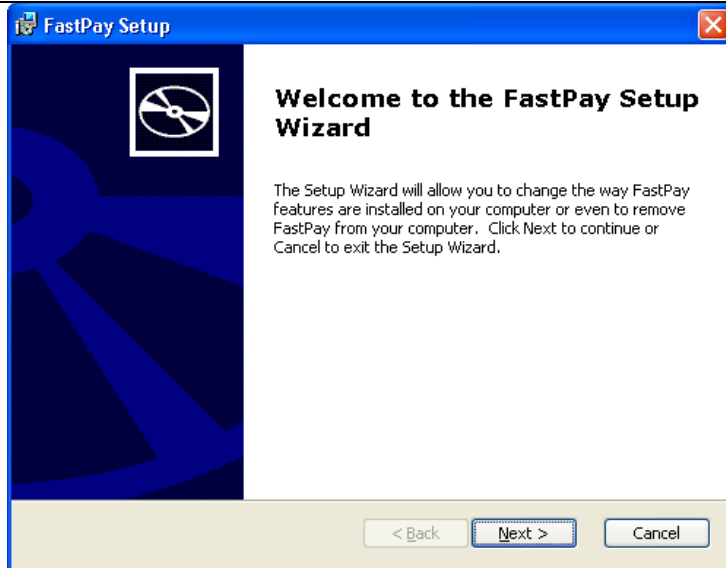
FastPay Setup

Welcome to the FastPay Setup Wizard

The Setup Wizard will allow you to change the way FastPay features are installed on your computer or even to remove FastPay from your computer. Click Next to continue or Cancel to exit the Setup Wizard.

< Back
Next >
Cancel